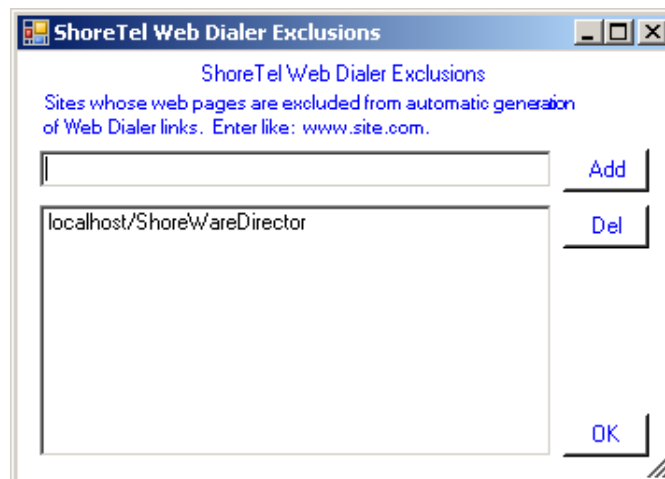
ShoreTel Web Dialer Exclusions

ShoreTel Web Dialer Exclusions

Sites whose web pages are excluded from automatic generation of Web Dialer links. Enter like: www.site.com.

Add

localhost/ShoreWareDirector

Del

OK